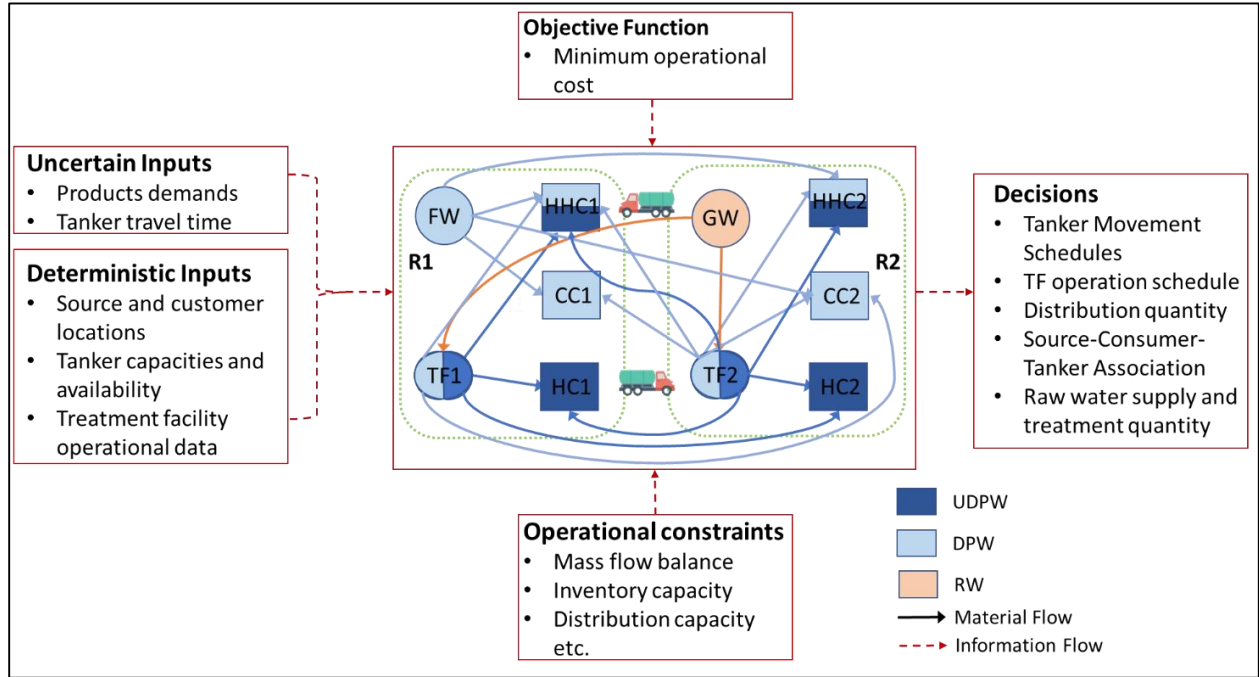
Objective Function
- Minimum operational cost

Uncertain Inputs
- Products demands
- Tanker travel time

Deterministic Inputs
- Source and customer locations
- Tanker capacities and availability
- Treatment facility operational data

R1

FW

HHC1

CC1

TF1

HC1

GW

HHC2

R2

CC2

TF2

HC2

Decisions
- Tanker Movement Schedules
- TF operation schedule
- Distribution quantity
- Source-Consumer-Tanker Association
- Raw water supply and treatment quantity

Operational constraints
- Mass flow balance
- Inventory capacity
- Distribution capacity etc.

UDPW

DPW

RW

Material Flow

Information Flow